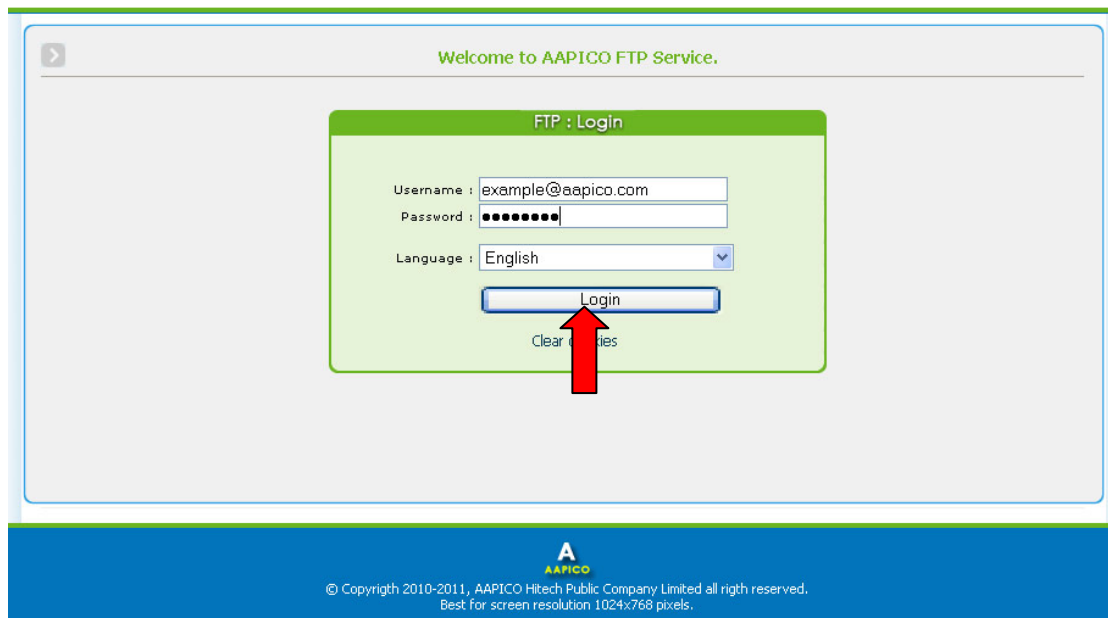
Welcome to AAPICO FTP Service.

FTP : Login

Username : example@aapico.com
Password : ●●●●●●●●

Language : English

Login

Clear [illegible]kies

A
AAPICO

© Copyrigth 2010-2011, AAPICO Hitech Public Company Limited all rigth reserved.
Best for screen resolution 1024x768 pixels.